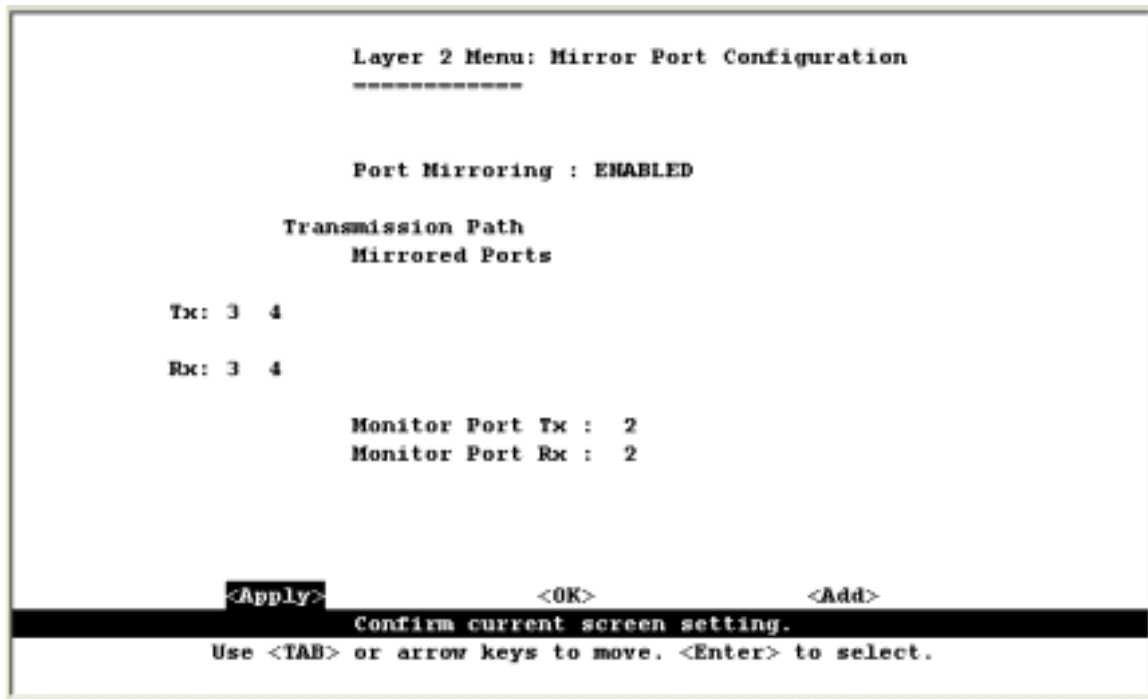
Layer 2 Menu: Mirror Port Configuration
============

Port Mirroring : ENABLED

Transmission Path
Mirrored Ports

Tx: 3 4

Rx: 3 4

Monitor Port Tx : 2
Monitor Port Rx : 2

<Apply> <OK> <Add>
Confirm current screen setting.
Use <TAB> or arrow keys to move. <Enter> to select.